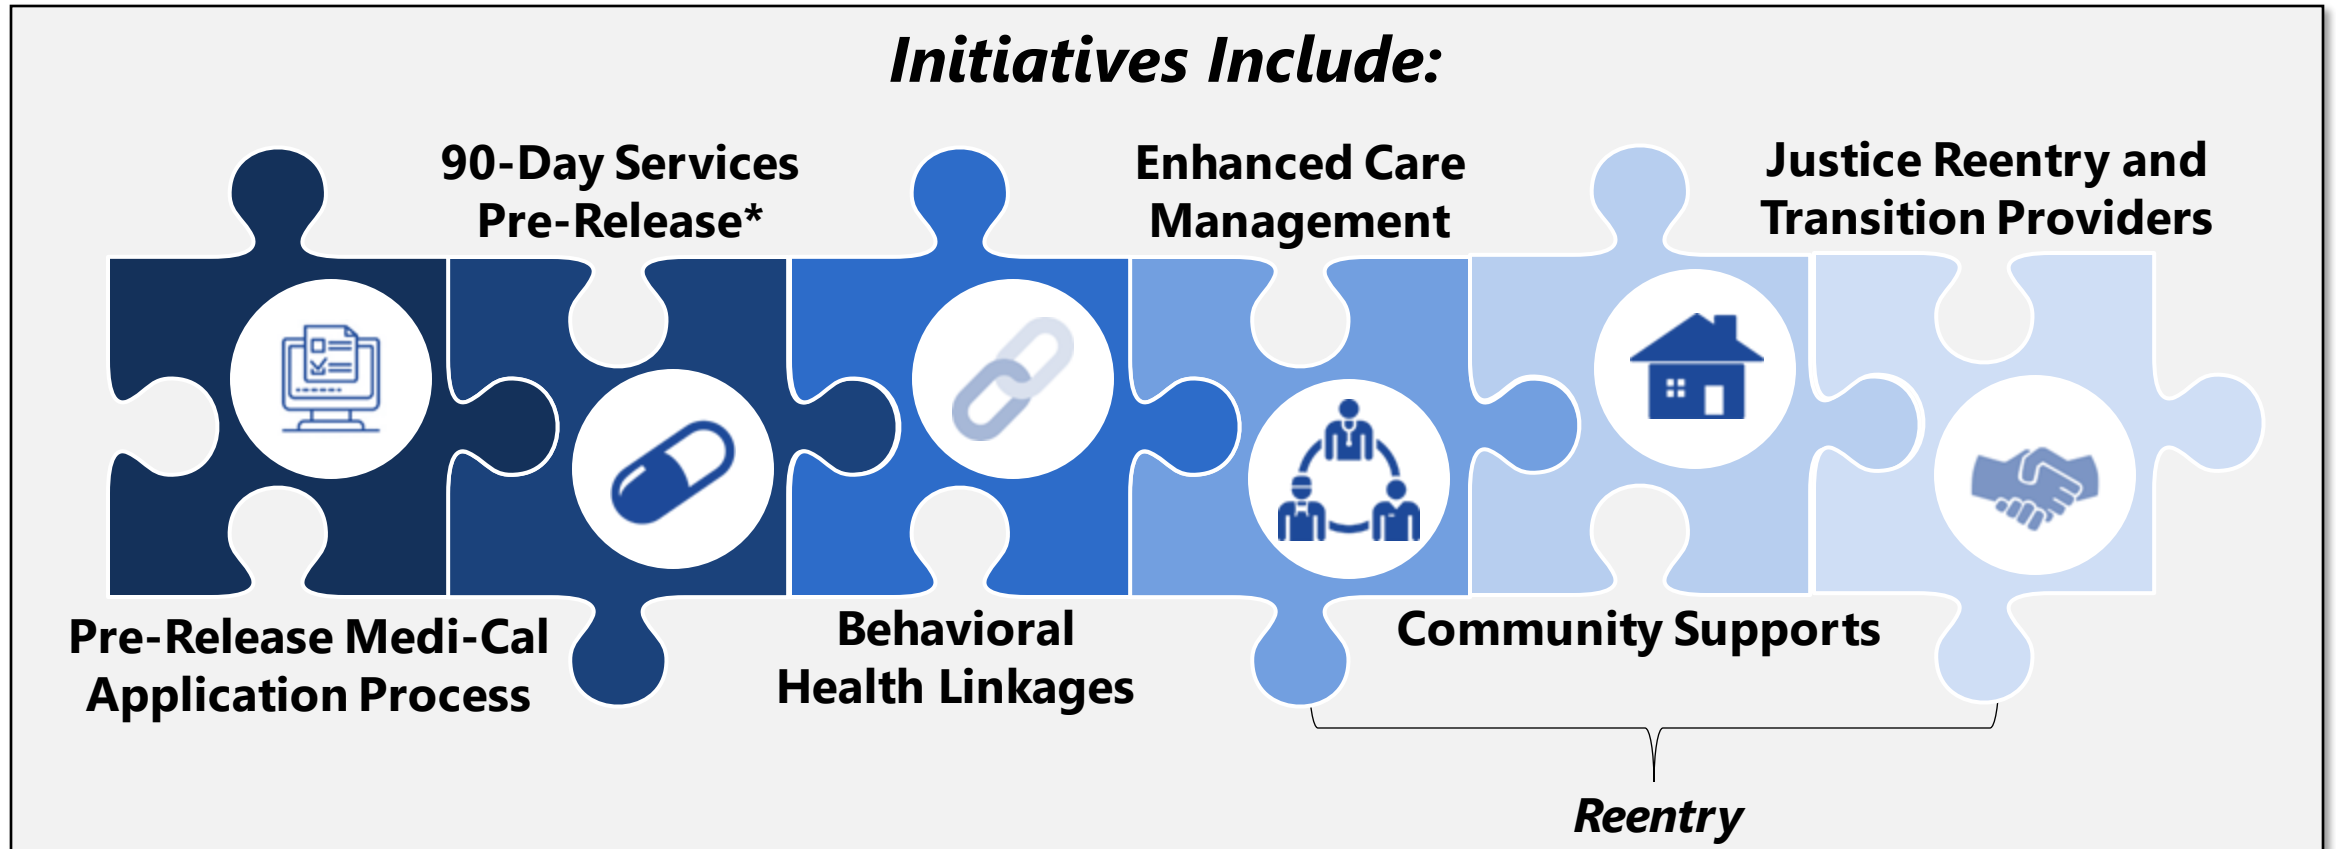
Initiatives Include:

90-Day Services Pre-Release*

Enhanced Care Management

Justice Reentry and Transition Providers

Pre-Release Medi-Cal Application Process

Behavioral Health Linkages

Community Supports

Reentry